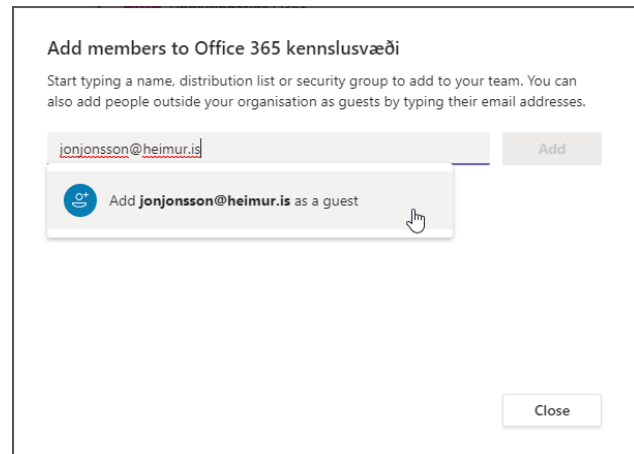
Add members to Office 365 kennslusvæði

Start typing a name, distribution list or security group to add to your team. You can also add people outside your organisation as guests by typing their email addresses.

jonjonsson@heimur.is

Add

Add **jonjonsson@heimur.is** as a guest

Close